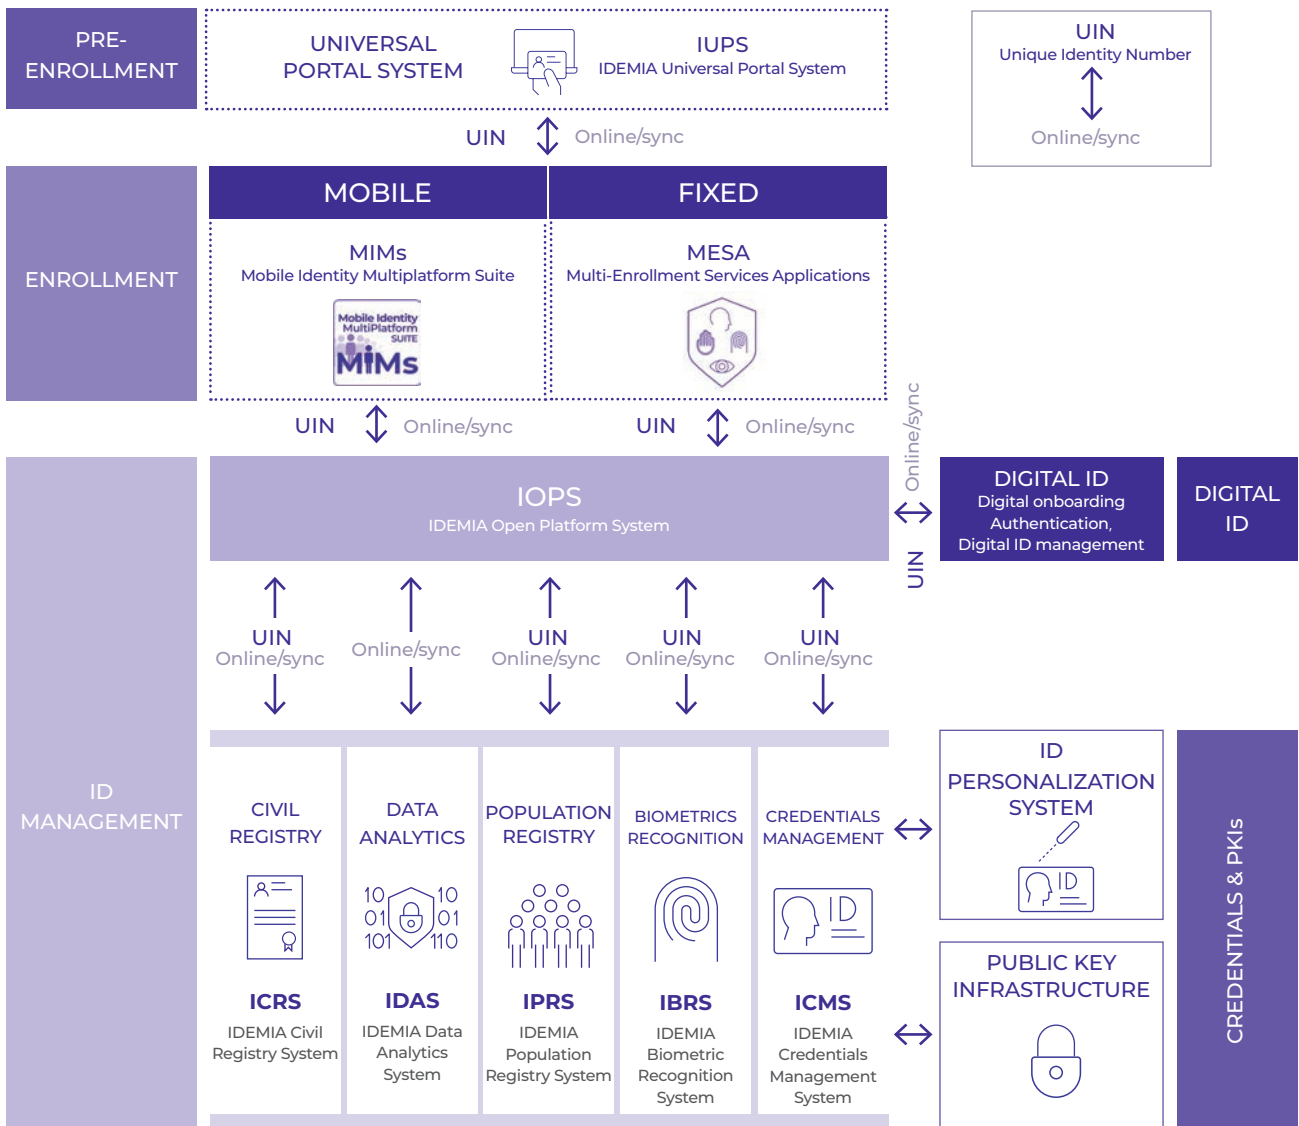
PRE-ENROLLMENT

UNIVERSAL PORTAL SYSTEM

IUPS
IDEMIA Universal Portal System

UIN
Unique Identity Number
Online/sync

UIN Online/sync

ENROLLMENT

MOBILE

FIXED

MIMs
Mobile Identity Multiplatform Suite

Mobile Identity MultiPlatform SUITE MIMs

MESA
Multi-Enrollment Services Applications

UIN Online/sync

UIN Online/sync

Online/sync

UIN

ID MANAGEMENT

IOPS
IDEMIA Open Platform System

DIGITAL ID
Digital onboarding
Authentication,
Digital ID management

DIGITAL ID

UIN
Online/sync

Online/sync

UIN
Online/sync

UIN
Online/sync

UIN
Online/sync

CIVIL REGISTRY

DATA ANALYTICS

POPULATION REGISTRY

BIOMETRICS RECOGNITION

CREDENTIALS MANAGEMENT

ID PERSONALIZATION SYSTEM

ID

ID

10 01 101 10 01 110

ICRS
IDEMIA Civil Registry System

IDAS
IDEMIA Data Analytics System

IPRS
IDEMIA Population Registry System

IBRS
IDEMIA Biometric Recognition System

ICMS
IDEMIA Credentials Management System

PUBLIC KEY INFRASTRUCTURE

CREDENTIALS & PKIs